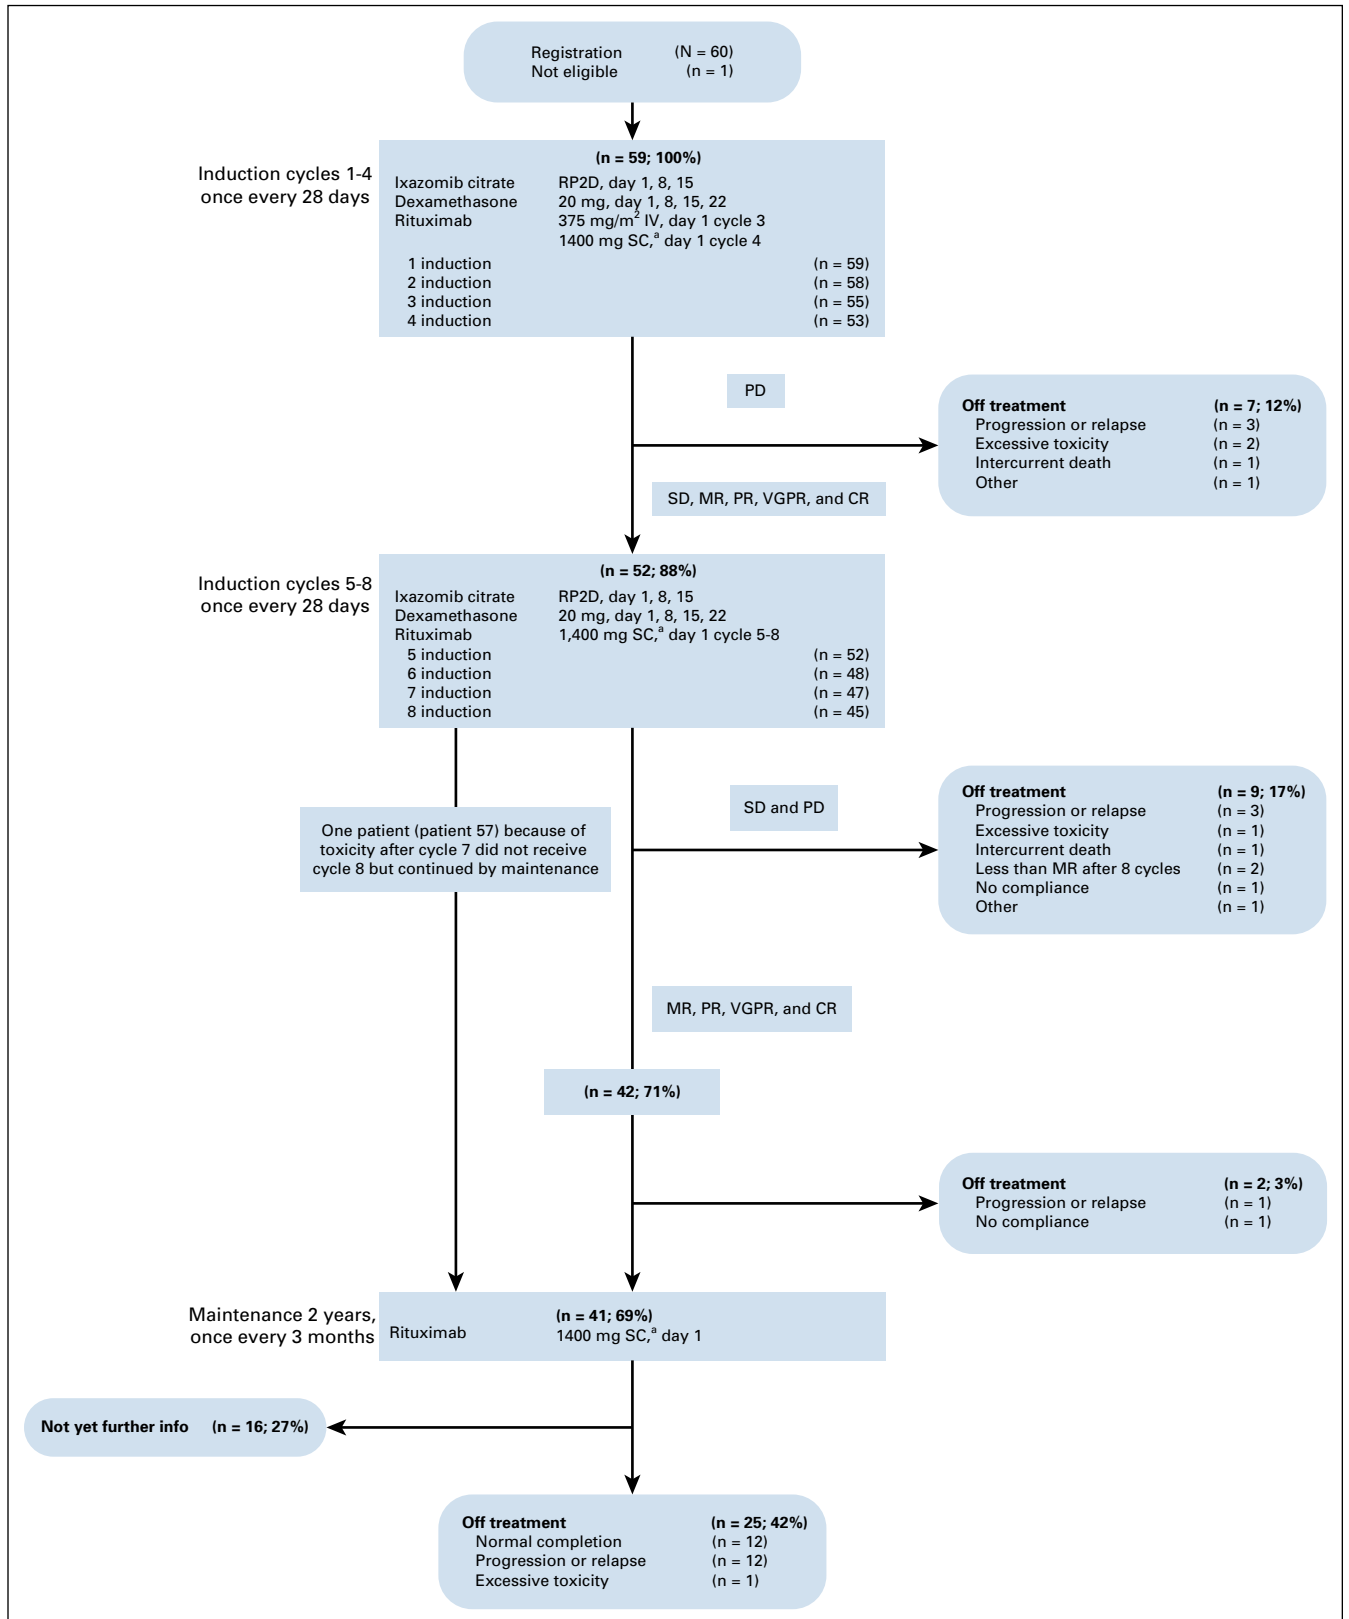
Registration (N = 60)
Not eligible (n = 1)

Induction cycles 1-4 once every 28 days

(n = 59; 100%)
Ixazomib citrate RP2D, day 1, 8, 15
Dexamethasone 20 mg, day 1, 8, 15, 22
Rituximab 375 mg/m$^2$ IV, day 1 cycle 3
1400 mg SC,$^a$ day 1 cycle 4
1 induction (n = 59)
2 induction (n = 58)
3 induction (n = 55)
4 induction (n = 53)

PD

Off treatment (n = 7; 12%)
Progression or relapse (n = 3)
Excessive toxicity (n = 2)
Intercurrent death (n = 1)
Other (n = 1)

SD, MR, PR, VGPR, and CR

Induction cycles 5-8 once every 28 days

(n = 52; 88%)
Ixazomib citrate RP2D, day 1, 8, 15
Dexamethasone 20 mg, day 1, 8, 15, 22
Rituximab 1,400 mg SC,$^a$ day 1 cycle 5-8
5 induction (n = 52)
6 induction (n = 48)
7 induction (n = 47)
8 induction (n = 45)

One patient (patient 57) because of toxicity after cycle 7 did not receive cycle 8 but continued by maintenance

SD and PD

Off treatment (n = 9; 17%)
Progression or relapse (n = 3)
Excessive toxicity (n = 1)
Intercurrent death (n = 1)
Less than MR after 8 cycles (n = 2)
No compliance (n = 1)
Other (n = 1)

MR, PR, VGPR, and CR

(n = 42; 71%)

Off treatment (n = 2; 3%)
Progression or relapse (n = 1)
No compliance (n = 1)

Maintenance 2 years, once every 3 months

(n = 41; 69%)
Rituximab 1400 mg SC,$^a$ day 1

Not yet further info (n = 16; 27%)

Off treatment (n = 25; 42%)
Normal completion (n = 12)
Progression or relapse (n = 12)
Excessive toxicity (n = 1)